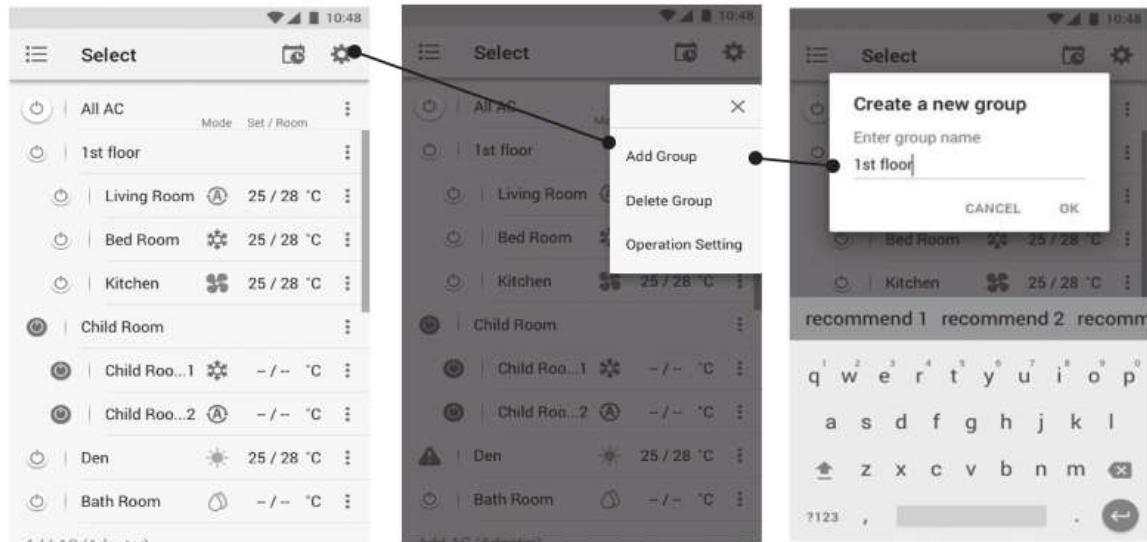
10:48

Select

All AC

Mode Set / Room

1st floor

Living Room 25 / 28 °C

Bed Room 25 / 28 °C

Kitchen 25 / 28 °C

Child Room

Child Roo...1 – / – °C

Child Roo...2 – / – °C

Den 25 / 28 °C

Bath Room – / – °C

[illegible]

10:48

Select

All AC

1st floor

Living Room

Bed Room

Kitchen 25 / 28 °C

Child Room

Child Roo...1 – / – °C

Child Roo...2 – / – °C

Den 25 / 28 °C

Bath Room – / – °C

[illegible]

Add Group

Delete Group

Operation Setting

10:48

Select

Create a new group

Enter group name

1st floor

CANCEL OK

Bed Room 25 / 28 °C

Kitchen 25 / 28 °C

recommend 1 recommend 2 recomm

q w e r t y u i o p

a s d f g h j k l

z x c v b n m

?123 , .